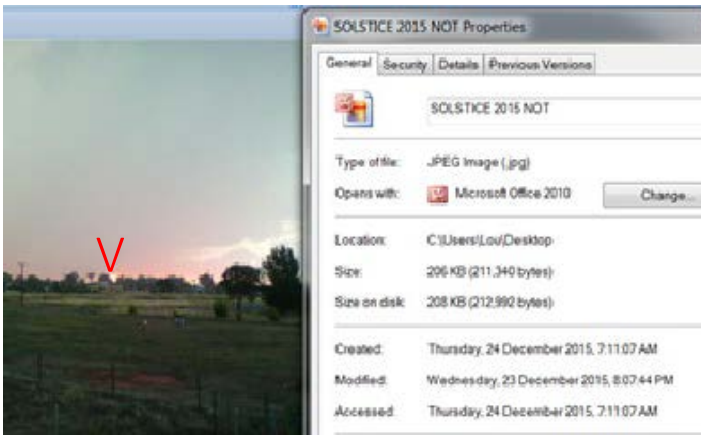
V

SOLSTICE 2015 NOT Properties

General | Security | Details | Previous Versions

SOLSTICE 2015 NOT

Type of file: JPEG Image (.jpg)

Opens with: Microsoft Office 2010 Change...

Location: C:\Users\Lou\Desktop

Size: 206 KB (211,340 bytes)

Size on disk: 208 KB (212,992 bytes)

Created: Thursday, 24 December 2015, 7:11:07 AM

Modified: Wednesday, 23 December 2015, 8:07:44 PM

Accessed: Thursday, 24 December 2015, 7:11:07 AM